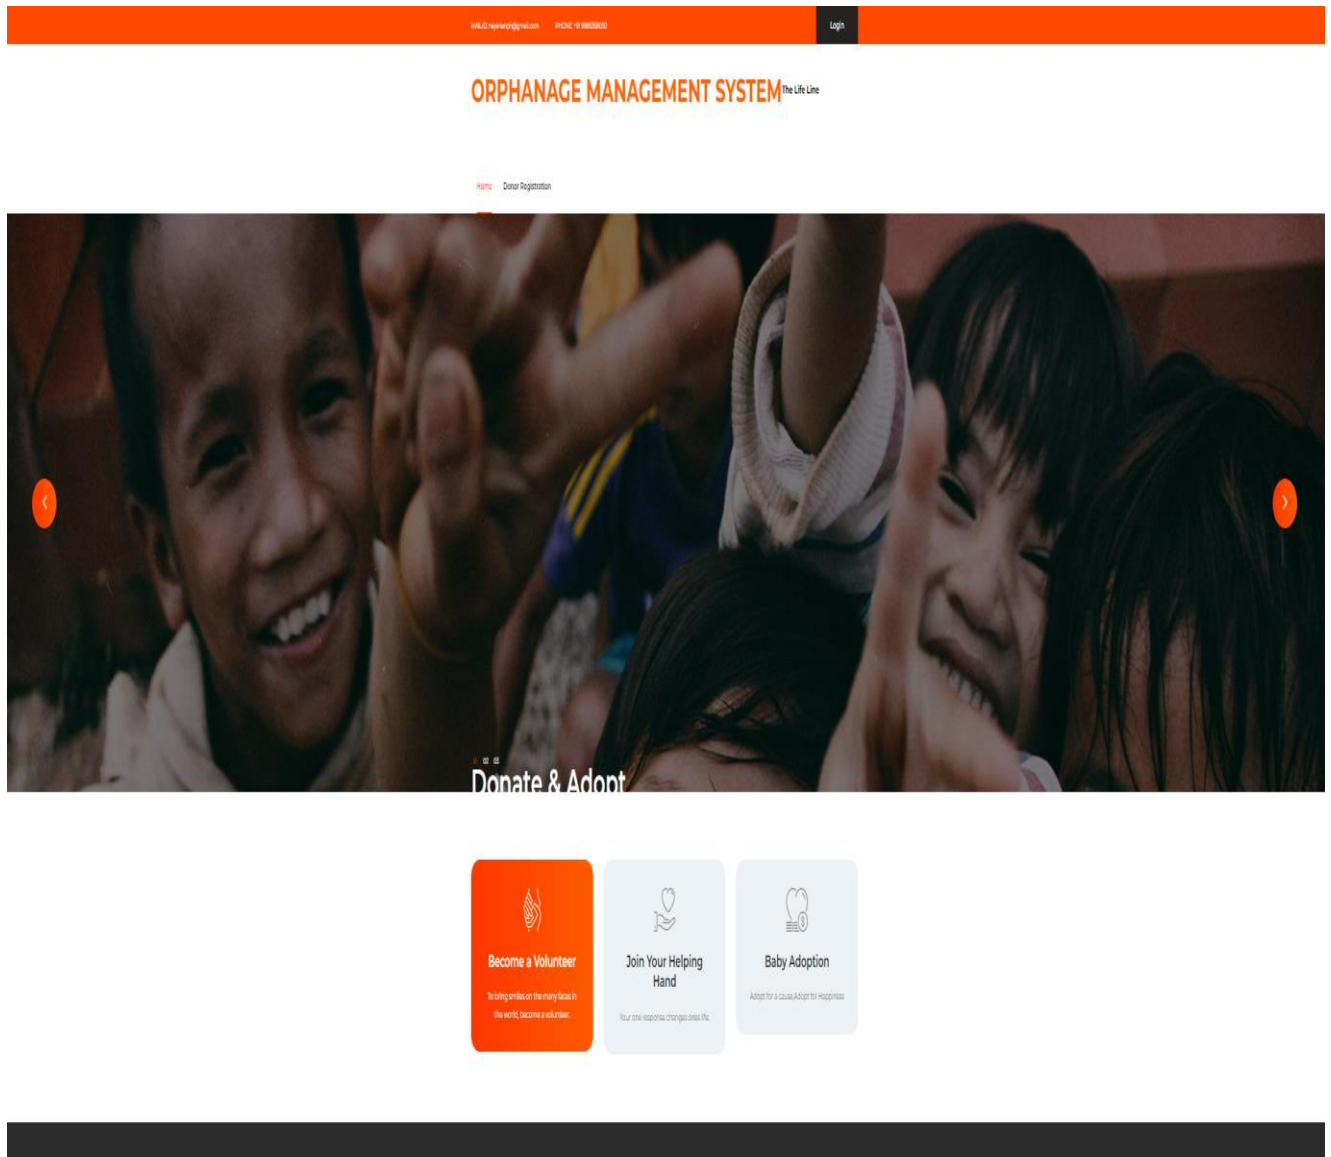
MAIL:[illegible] PHONE: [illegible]

Login

ORPHANAGE MANAGEMENT SYSTEM The Life Line

Home Donor Registration

‹ ›

Donate & Adopt

Become a Volunteer

To bring smiles on the many faces in the world, become a volunteer.

Join Your Helping Hand

Your one response changes ones life.

Baby Adoption

Adopt for a cause,Adopt for Happiness